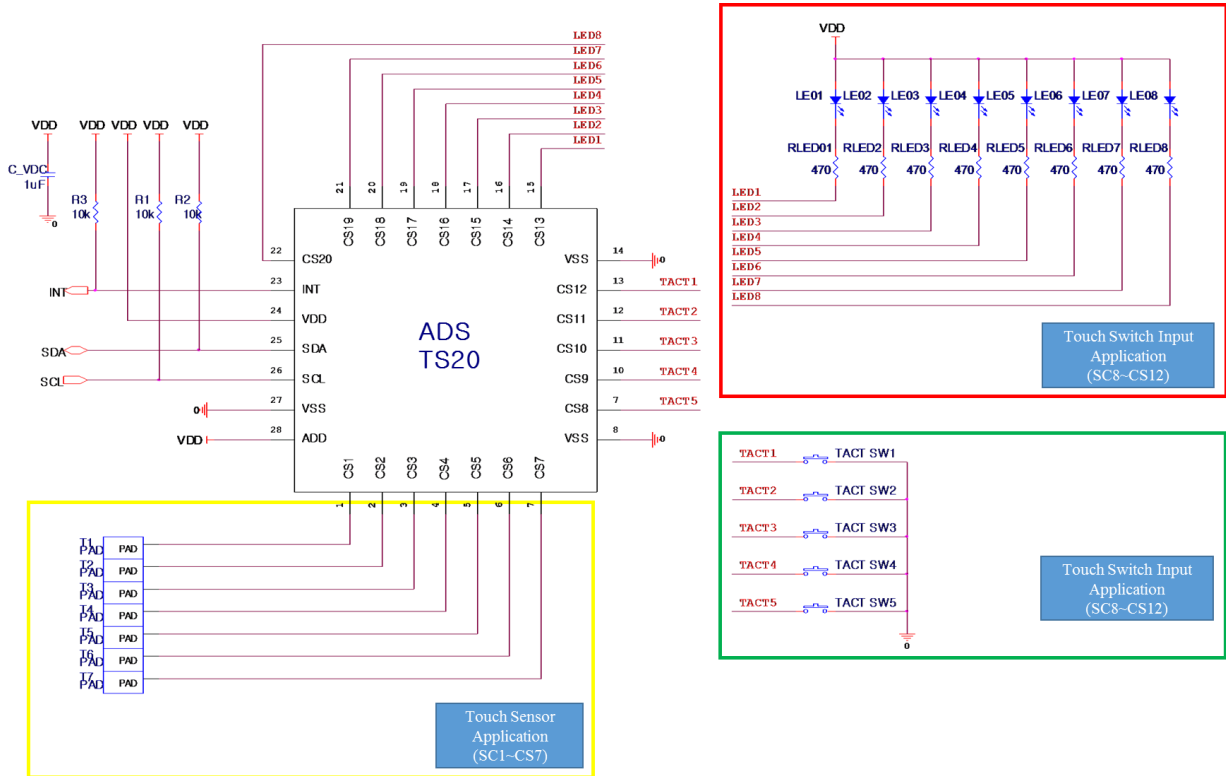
LED8
LED7
LED6
LED5
LED4
LED3
LED2
LED1

VDD
C_VDC
1uF
0

VDD VDD VDD VDD
R3 10k
R1 10k
R2 10k

INT
SDA
SCL
0
VDD

21 20 19 18 17 16 15
CS19 CS18 CS17 CS16 CS15 CS14 CS13

22 CS20
23 INT
24 VDD
25 SDA
26 SCL
27 VSS
28 ADD

ADS
TS20

VSS 14 0
CS12 13 TACT1
CS11 12 TACT2
CS10 11 TACT3
CS9 10 TACT4
CS8 7 TACT5
VSS 8 0

CS1 CS2 CS3 CS4 CS5 CS6 CS7
1 2 3 4 5 6 7

T1 PAD PAD
T2 PAD PAD
T3 PAD PAD
T4 PAD PAD
T5 PAD PAD
T6 PAD PAD
T7 PAD PAD

Touch Sensor Application (SC1~CS7)

VDD
LE01 LE02 LE03 LE04 LE05 LE06 LE07 LE08
RLED01 RLED2 RLED3 RLED4 RLED5 RLED6 RLED7 RLED8
470 470 470 470 470 470 470 470
LED1
LED2
LED3
LED4
LED5
LED6
LED7
LED8

Touch Switch Input Application (SC8~CS12)

TACT1 TACT SW1
TACT2 TACT SW2
TACT3 TACT SW3
TACT4 TACT SW4
TACT5 TACT SW5
0

Touch Switch Input Application (SC8~CS12)